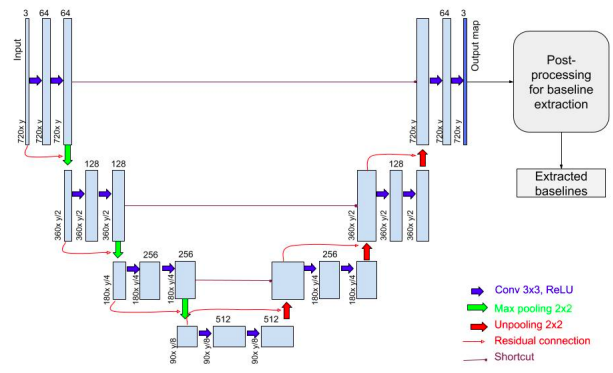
3 64 64

Input

720x y

720x y

720x y

128 128

360x y/2

360x y/2

360x y/2

256 256

180x y/4

180x y/4

180x y/4

512 512

90x y/8

90x y/8

90x y/8

256

180x y/4

180x y/4

128

360x y/2

360x y/2

360x y/2

64 3

720x y

720x y

720x y

Output map

Post-processing for baseline extraction

Extracted baselines

Conv 3x3, ReLU

Max pooling 2x2

Unpooling 2x2

Residual connection

Shortcut